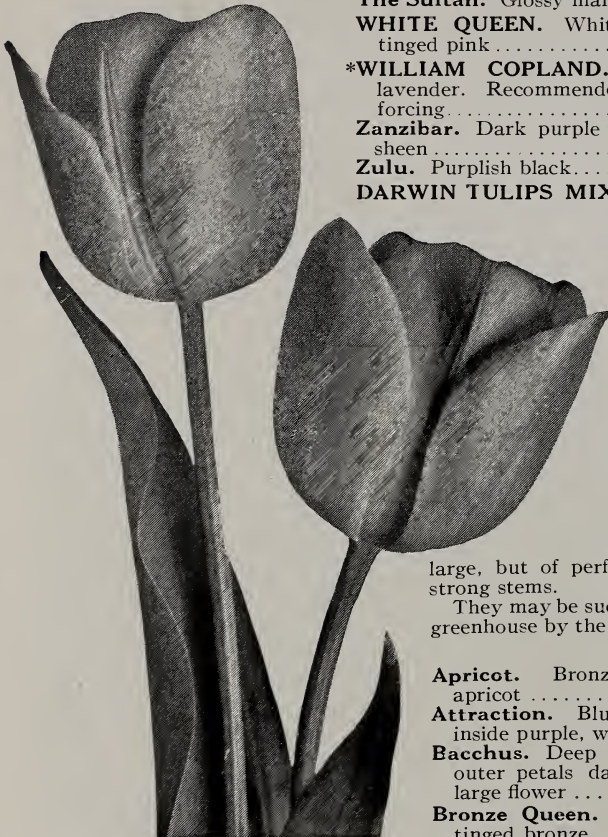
The Sultan. Glossy mar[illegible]
WHITE QUEEN. Whit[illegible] tinged pink . . . . . . . . . . .
*WILLIAM COPLAND. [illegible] lavender. Recommende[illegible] forcing . . . . . . . . . . . . . .
Zanzibar. Dark purple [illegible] sheen . . . . . . . . . . . . . . .
Zulu. Purplish black. . .
DARWIN TULIPS MIX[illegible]

large, but of perf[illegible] strong stems.

They may be suc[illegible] greenhouse by the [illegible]

Apricot. Bronz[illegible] apricot . . . . . . .
Attraction. Blu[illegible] inside purple, w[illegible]
Bacchus. Deep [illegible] outer petals da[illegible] large flower . . .
Bronze Queen. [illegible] tinged bronze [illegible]